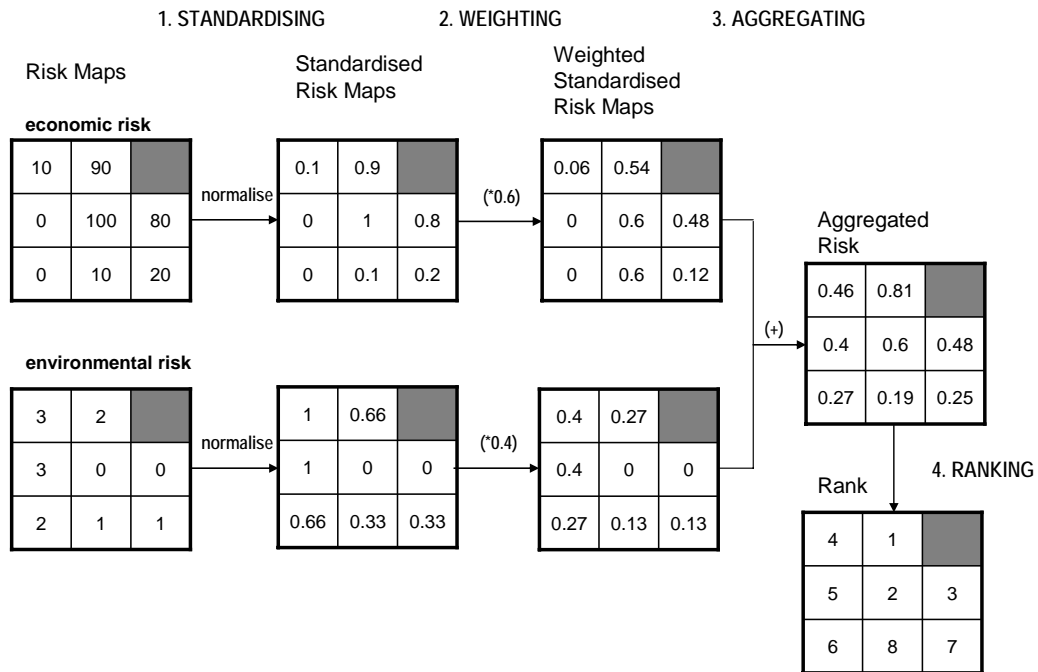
1. STANDARDISING

2. WEIGHTING

3. AGGREGATING

Risk Maps

Standardised Risk Maps

Weighted Standardised Risk Maps

economic risk

| 10 | 90 | |
|---|---|---|
| 0 | 100 | 80 |
| 0 | 10 | 20 |

normalise

| 0.1 | 0.9 | |
|---|---|---|
| 0 | 1 | 0.8 |
| 0 | 0.1 | 0.2 |

(*0.6)

| 0.06 | 0.54 | |
|---|---|---|
| 0 | 0.6 | 0.48 |
| 0 | 0.6 | 0.12 |

Aggregated Risk

(+)

| 0.46 | 0.81 | |
|---|---|---|
| 0.4 | 0.6 | 0.48 |
| 0.27 | 0.19 | 0.25 |

environmental risk

| 3 | 2 | |
|---|---|---|
| 3 | 0 | 0 |
| 2 | 1 | 1 |

normalise

| 1 | 0.66 | |
|---|---|---|
| 1 | 0 | 0 |
| 0.66 | 0.33 | 0.33 |

(*0.4)

| 0.4 | 0.27 | |
|---|---|---|
| 0.4 | 0 | 0 |
| 0.27 | 0.13 | 0.13 |

4. RANKING

Rank

| 4 | 1 | |
|---|---|---|
| 5 | 2 | 3 |
| 6 | 8 | 7 |